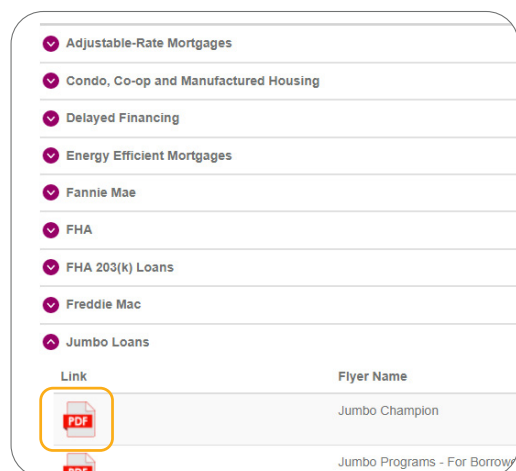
Adjustable-Rate Mortgages

Condo, Co-op and Manufactured Housing

Delayed Financing

Energy Efficient Mortgages

Fannie Mae

FHA

FHA 203(k) Loans

Freddie Mac

Jumbo Loans

| Link | Flyer Name |
|---|---|
| PDF | Jumbo Champion |
| PDF | Jumbo Programs - For Borrowe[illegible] |